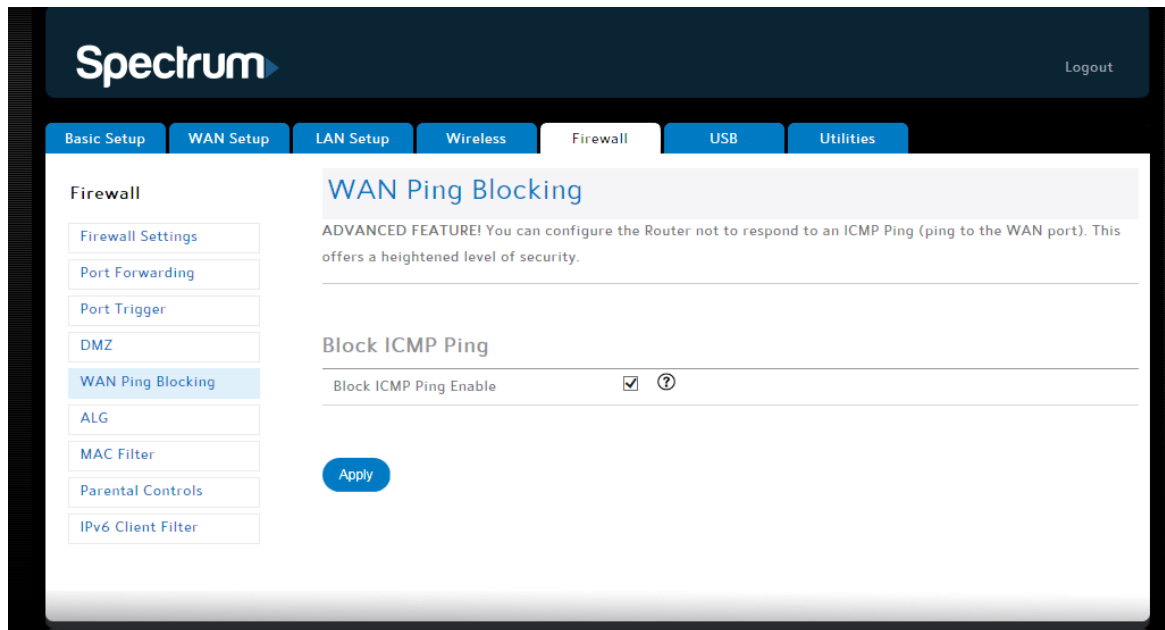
Spectrum

Logout

Basic Setup
WAN Setup
LAN Setup
Wireless
Firewall
USB
Utilities

Firewall

Firewall Settings
Port Forwarding
Port Trigger
DMZ
WAN Ping Blocking
ALG
MAC Filter
Parental Controls
IPv6 Client Filter

WAN Ping Blocking

ADVANCED FEATURE! You can configure the Router not to respond to an ICMP Ping (ping to the WAN port). This offers a heightened level of security.

Block ICMP Ping

Block ICMP Ping Enable ☑ ?

Apply